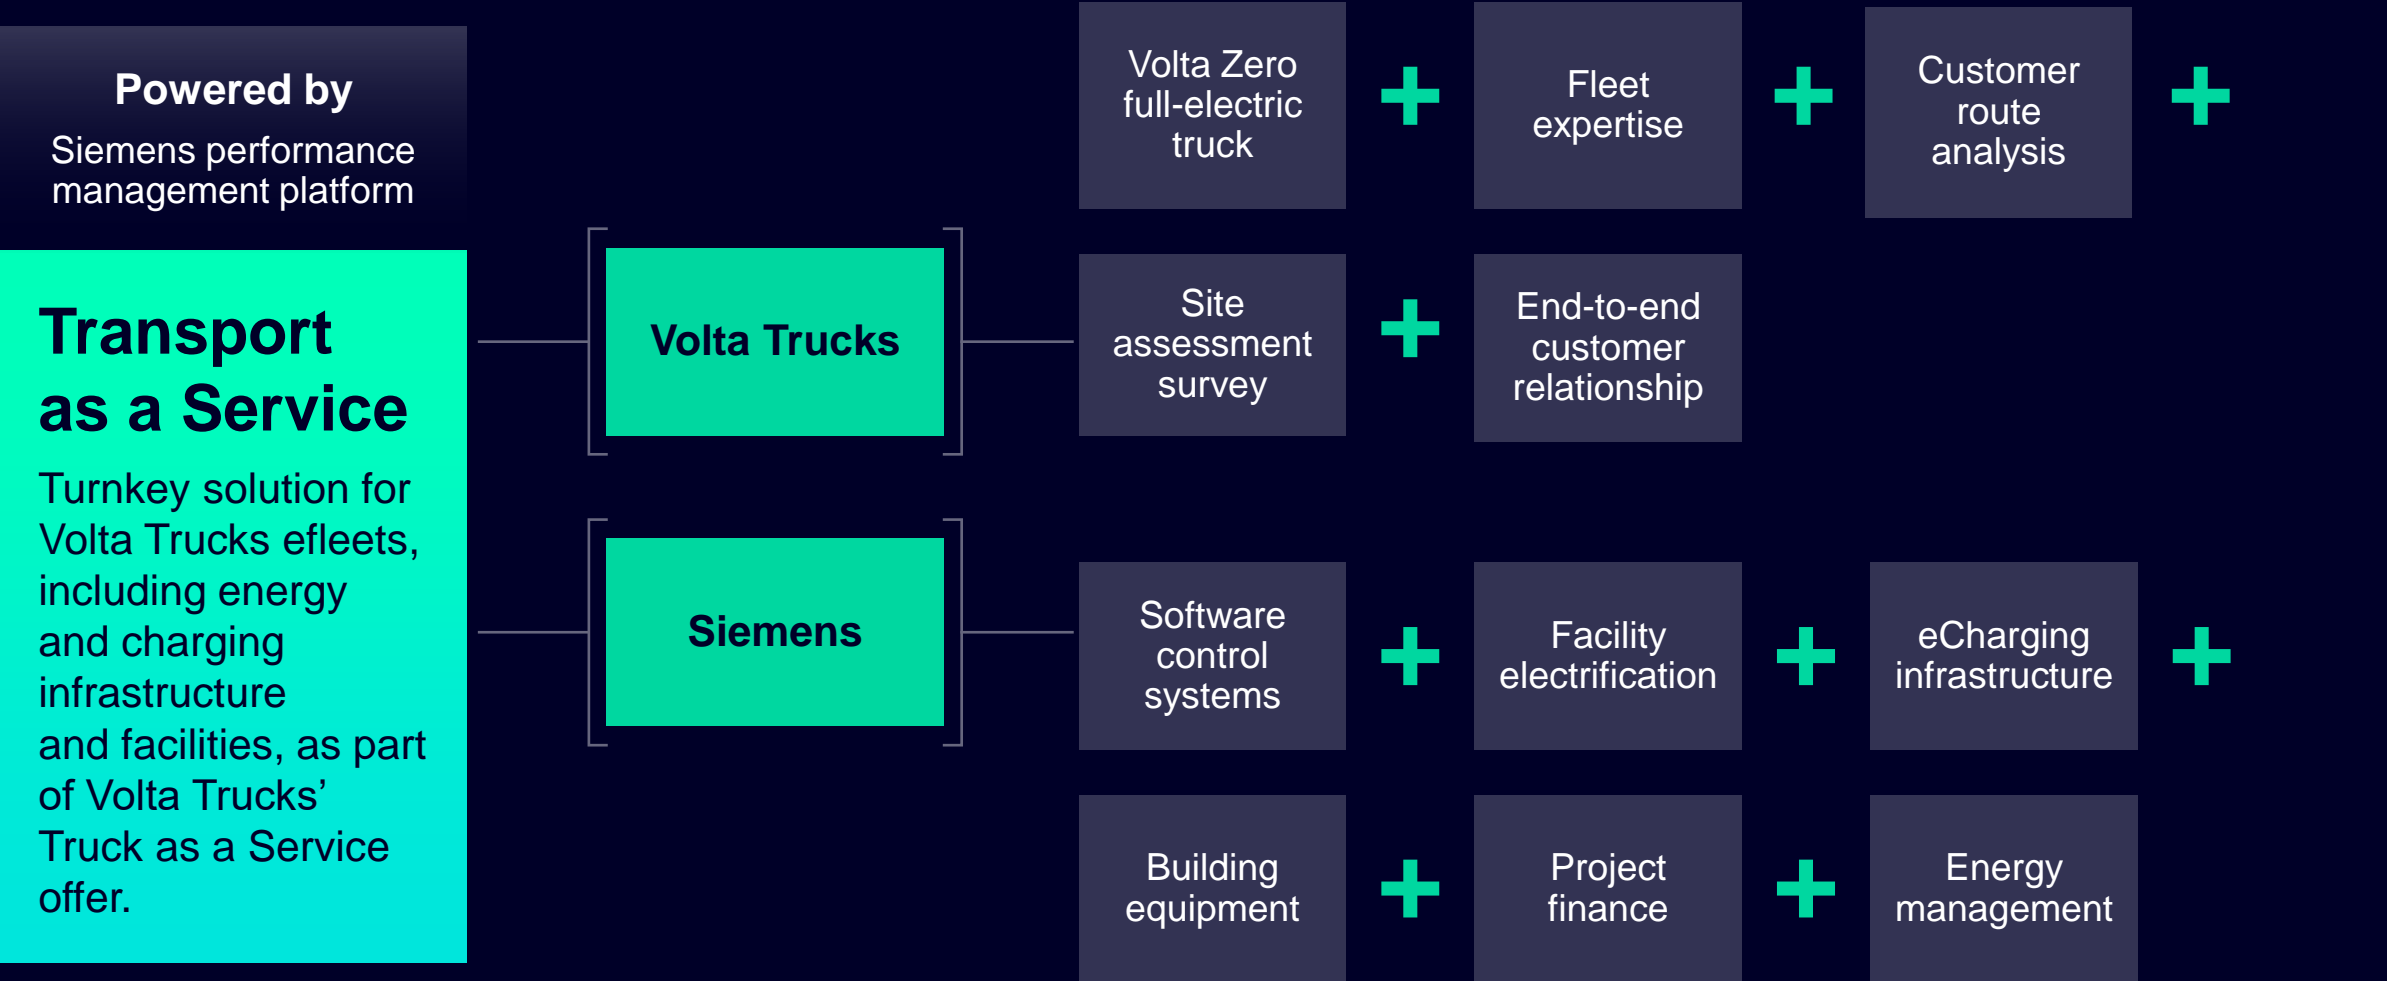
Powered by
Siemens performance management platform

Transport as a Service

Turnkey solution for Volta Trucks efleets, including energy and charging infrastructure and facilities, as part of Volta Trucks’ Truck as a Service offer.

Volta Trucks

Siemens

Volta Zero full-electric truck

Fleet expertise

Customer route analysis

Site assessment survey

End-to-end customer relationship

Software control systems

Facility electrification

eCharging infrastructure

Building equipment

Project finance

Energy management